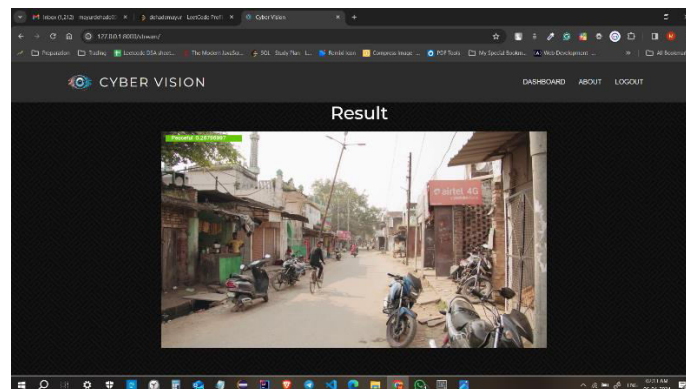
Inbox (1,213) - mayurdehade0 ×
dehademayur - LeetCode Profi ×
Cyber Vision ×
+
127.0.0.1:8000/stream/
Preparation
Trading
Leetcode DSA sheet
The Modern JavaSc...
SQL Study Plan - L...
Rental icon
Compress image - ...
PDF Tools
My Special Bookm...
Web Development ...
All Bookmarks
CYBER VISION
DASHBOARD
ABOUT
LOGOUT
Result
Peaceful: 0.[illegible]
airtel 4G
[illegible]
ENG
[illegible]